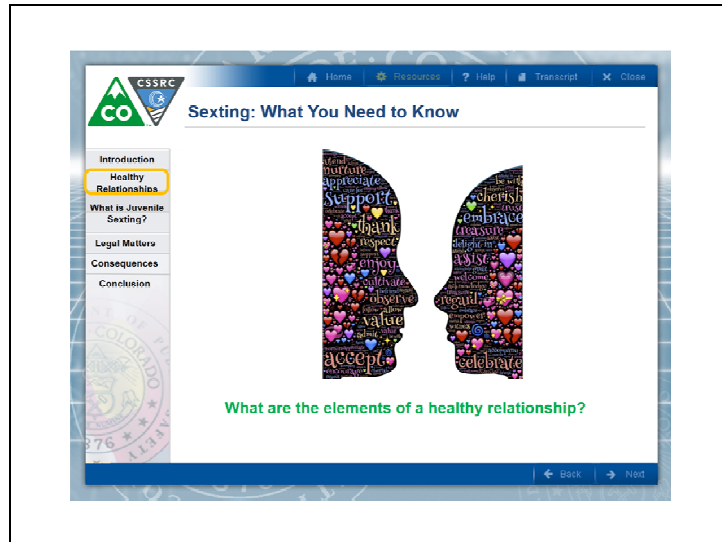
CO CSSRC

Home Resources ? Help Transcript X Close

Sexting: What You Need to Know

Introduction
Healthy Relationships
What is Juvenile Sexting?
Legal Matters
Consequences
Conclusion

nurture appreciate support thank respect enjoy cultivate observe value accept

cherish embrace treasure delight in assist welcome regard celebrate

What are the elements of a healthy relationship?

Back Next